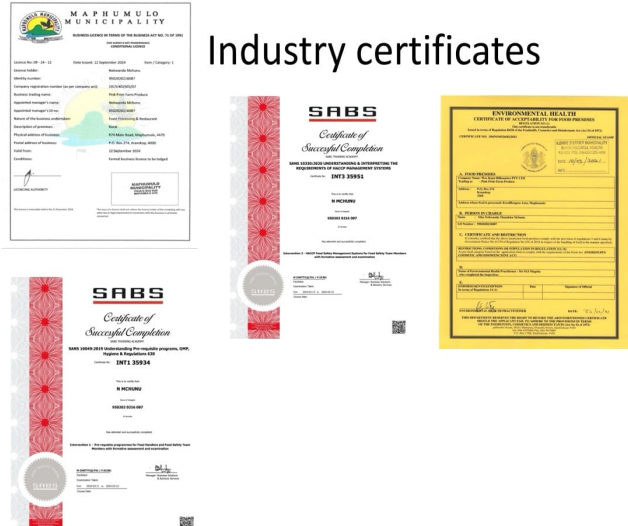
Industry certificates

MAPHUMULO MUNICIPALITY

BUSINESS LICENCE IN TERMS OF THE BUSINESS ACT NO. 71 OF 1991

Licence No: 09 – 24 – 12    Date issued: 12 September 2024    Item / Category: 1

Licence holder: Nokwanda Mchunu
Identity number: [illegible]
Company registration number (as per company act): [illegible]
Business trading name: Pink Print Farm Product
Appointed manager's name: Nokwanda Mchunu
Nature of the business undertaken: Food Processing & Restaurant
Description of premises: Rural
Physical address of business: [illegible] Maphumulo, 4470
Postal address of business: P.O. Box 274, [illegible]
Valid from: 12 September 2024
Conditions: Formal business licence to be lodged

LICENSING AUTHORITY

SABS

Certificate of Successful Completion

SABS 10330:2020 UNDERSTANDING & INTERPRETING THE REQUIREMENTS OF HACCP MANAGEMENT SYSTEMS

Certificate No: INT3 35951

N MCHUNU

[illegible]

ENVIRONMENTAL HEALTH
CERTIFICATE OF ACCEPTABILITY FOR FOOD PREMISES

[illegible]

SABS

Certificate of Successful Completion

SABS 10049:2019 Understanding Pre-requisite programs, GMP, Hygiene & Regulations 638

Certificate No: INT1 35934

N MCHUNU

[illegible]